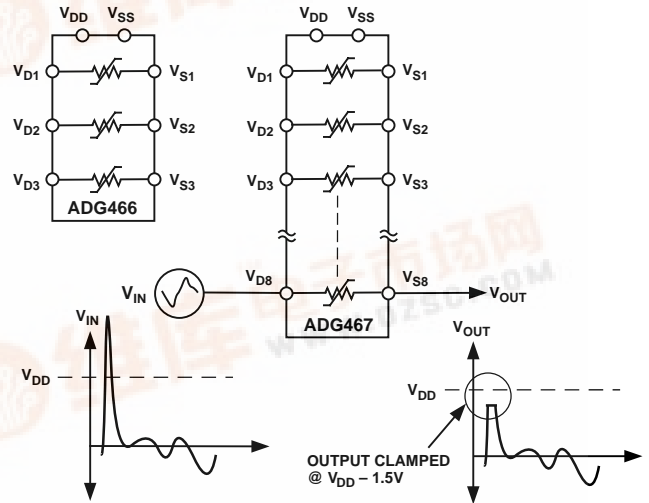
$V_{DD}$ $V_{SS}$

$V_{D1}$ $V_{S1}$

$V_{D2}$ $V_{S2}$

$V_{D3}$ $V_{S3}$

ADG466

$V_{DD}$ $V_{SS}$

$V_{D1}$ $V_{S1}$

$V_{D2}$ $V_{S2}$

$V_{D3}$ $V_{S3}$

$V_{IN}$

$V_{D8}$ $V_{S8}$ $V_{OUT}$

ADG467

$V_{IN}$

$V_{DD}$

$V_{OUT}$

$V_{DD}$

OUTPUT CLAMPED @ $V_{DD}$ – 1.5V